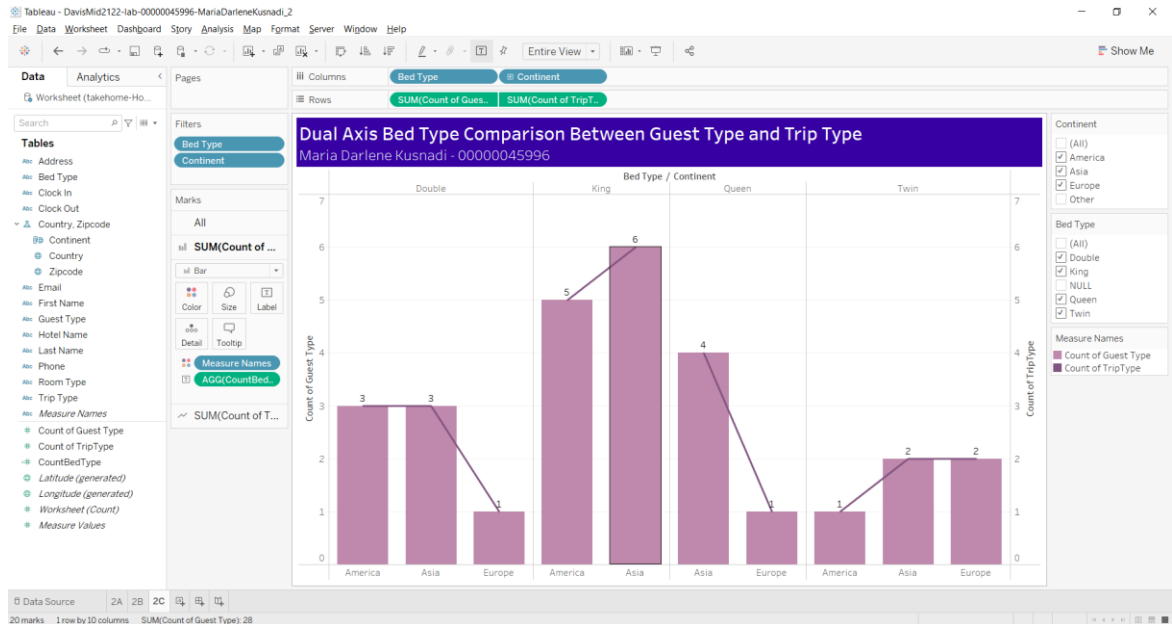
Tableau - DavisMid2122-lab-00000045996-MariaDarleneKusnadi_2

File Data Worksheet Dashboard Story Analysis Map Format Server Window Help

Entire View

Show Me

Data Analytics

Worksheet (takehome-Ho...

Search

Tables

Address
Bed Type
Clock In
Clock Out
Country, Zipcode
Continent
Country
Zipcode
Email
First Name
Guest Type
Hotel Name
Last Name
Phone
Room Type
Trip Type
Measure Names
Count of Guest Type
Count of TripType
CountBedType
Latitude (generated)
Longitude (generated)
Worksheet (Count)
Measure Values

Pages

Filters

Bed Type
Continent

Marks

All

SUM(Count of ...

Bar

Color Size Label

Detail Tooltip

Measure Names
AGG(CountBed..

SUM(Count of T...

Columns Bed Type Continent

Rows SUM(Count of Gues.. SUM(Count of TripT..

Dual Axis Bed Type Comparison Between Guest Type and Trip Type
Maria Darlene Kusnadi - 00000045996

Bed Type / Continent

Double King Queen Twin

Count of Guest Type

Count of TripType

7 6 5 4 3 2 1 0

3 3 1 5 6 4 1 1 2 2

America Asia Europe America Asia Asia Europe America Asia Europe

Continent

(All)
America
Asia
Europe
Other

Bed Type

(All)
Double
King
NULL
Queen
Twin

Measure Names

Count of Guest Type
Count of TripType

Data Source 2A 2B 2C

20 marks 1 row by 10 columns SUM(Count of Guest Type): 28